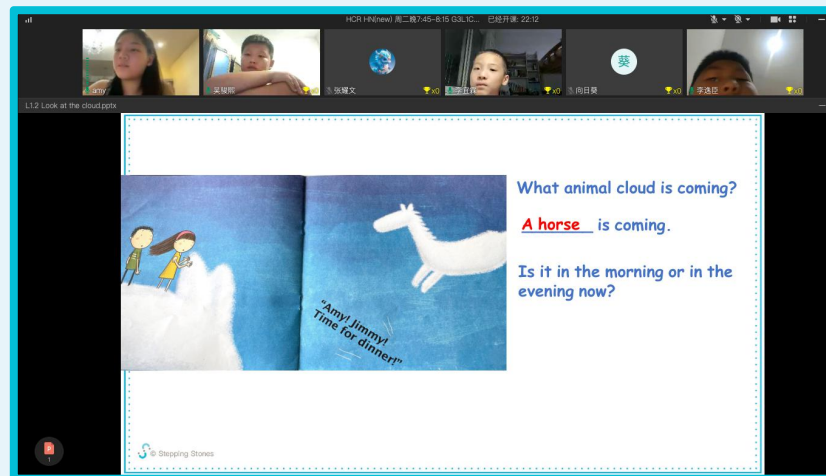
HCR HN(new) 周二晚7:45-8:15 G3L1C... 已经开课: 22:12

amy
吴骏熙
张耀文
x0
李宜霖
x0
向日葵
x0
葵
李逸臣
x0

L1.2 Look at the cloud.pptx

"Amy! Jimmy! Time for dinner!"

What animal cloud is coming?

A horse is coming.

Is it in the morning or in the evening now?

© Stepping Stones

1